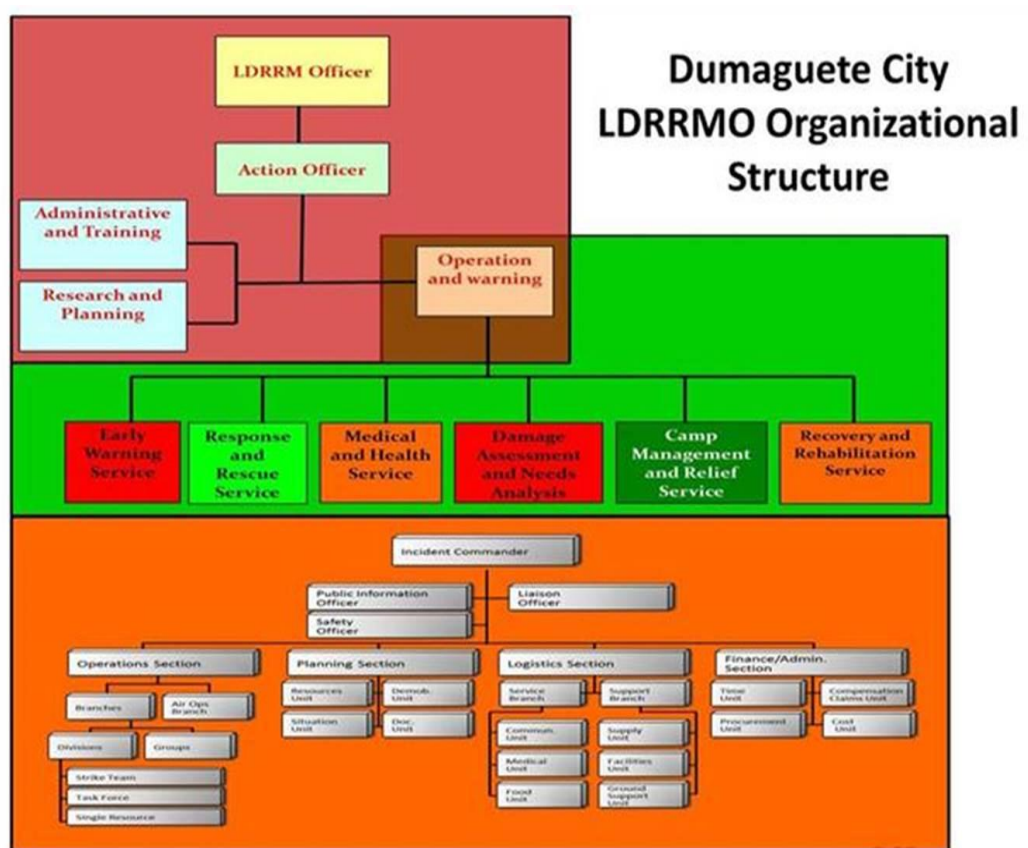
Dumaguete City LDRRMO Organizational Structure

LDRRM Officer

Action Officer

Administrative and Training

Research and Planning

Operation and warning

Early Warning Service

Response and Rescue Service

Medical and Health Service

Damage Assessment and Needs Analysis

Camp Management and Relief Service

Recovery and Rehabilitation Service

Incident Commander

Public Information Officer

Liaison Officer

Safety Officer

Operations Section

Planning Section

Logistics Section

Finance/Admin. Section

Branches

Air Ops Branch

Divisions

Groups

Strike Team

Task Force

Single Resource

Resources Unit

Demob. Unit

Situation Unit

Doc. Unit

Service Branch

Support Branch

Commun. Unit

Medical Unit

Food Unit

Supply Unit

Facilities Unit

Ground Support Unit

Time Unit

Compensation Claims Unit

Procurement Unit

Cost Unit